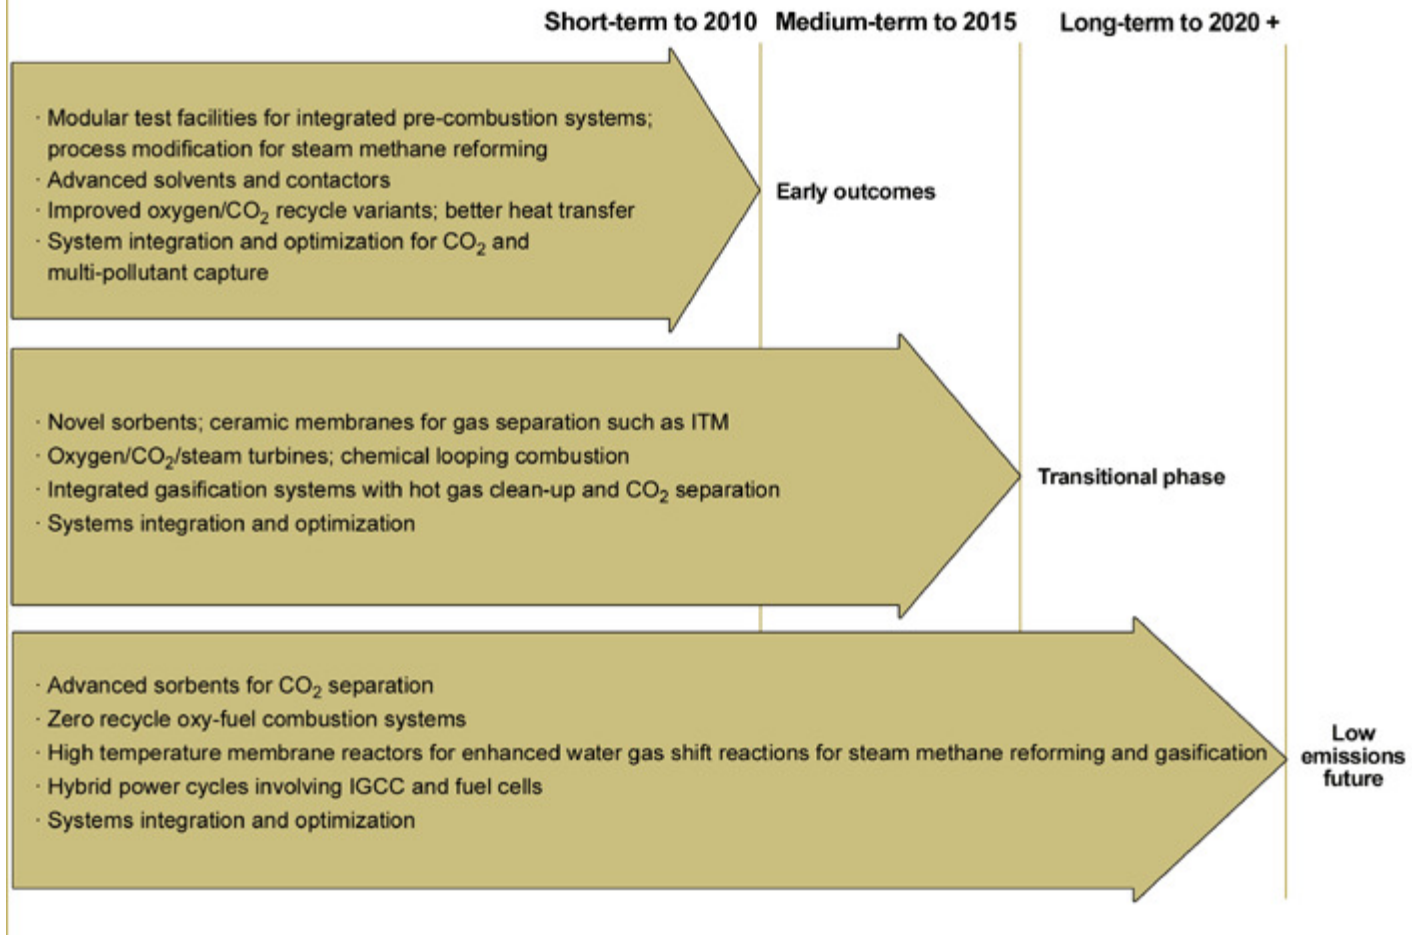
Short-term to 2010 Medium-term to 2015 Long-term to 2020 +

· Modular test facilities for integrated pre-combustion systems; process modification for steam methane reforming
· Advanced solvents and contactors
· Improved oxygen/$CO_2$ recycle variants; better heat transfer
· System integration and optimization for $CO_2$ and multi-pollutant capture

Early outcomes

· Novel sorbents; ceramic membranes for gas separation such as ITM
· Oxygen/$CO_2$/steam turbines; chemical looping combustion
· Integrated gasification systems with hot gas clean-up and $CO_2$ separation
· Systems integration and optimization

Transitional phase

· Advanced sorbents for $CO_2$ separation
· Zero recycle oxy-fuel combustion systems
· High temperature membrane reactors for enhanced water gas shift reactions for steam methane reforming and gasification
· Hybrid power cycles involving IGCC and fuel cells
· Systems integration and optimization

Low emissions future